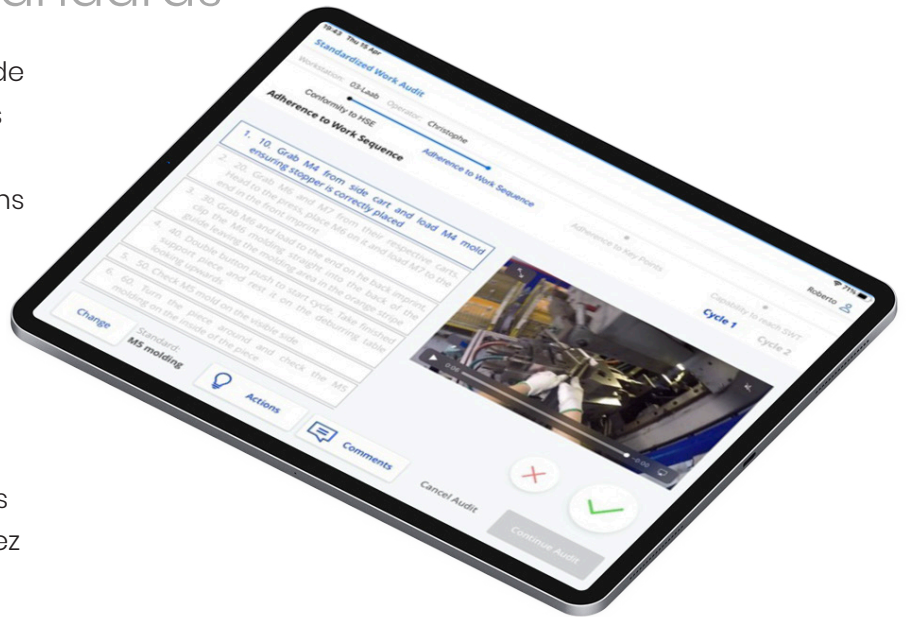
de
s

ns

s
ez

19:43 Thu 15 Apr
Standardized Work Audit
Workstation: 03-Laab Operator: Christophe
Roberto
Conformity to HSE
Adherence to Work Sequence
Adherence to Key Points
Capability to reach SWT
Adherence to Work Sequence
Cycle 1
Cycle 2
1. 10. Grab M4 from side cart and load M4 mold ensuring stopper is correctly placed
2. 20. Grab M6 and M7 from their respective carts. Head to the press, place M6 on it and load M7 to the end in the front imprint
3. 30. Grab M5 and load to the end on he back imprint, clip the M5 molding straight line, the back of the guide leaving the molding area in the orange stripe
4. 40. Double button push to start cycle. Take finished support piece, and rest it on the deburring table looking upwards.
5. 50. Check M5 mold on the visible side.
6. 60. Turn the piece around and check the M5 molding on the inside of the piece.
Change
Standard:
M5 molding
Actions
Comments
Cancel Audit
Continue Audit